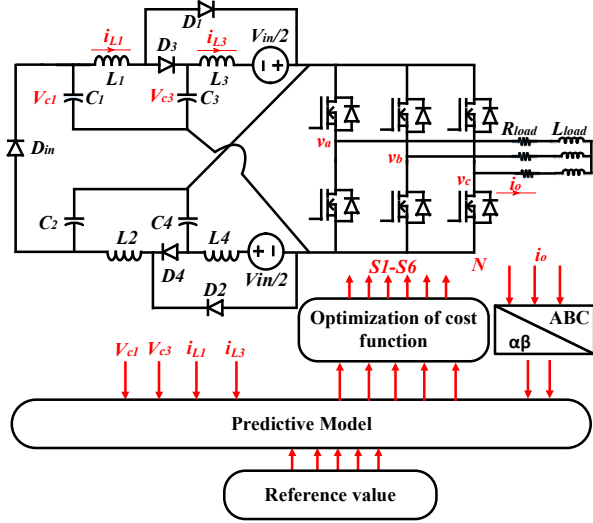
$D_1$
$i_{L1}$
$D_3$
$i_{L3}$
$V_{in}/2$
$L_1$
$L_3$
$V_{c1}$
$C_1$
$V_{c3}$
$C_3$
$D_{in}$
$R_{load}$
$L_{load}$
$v_a$
$v_b$
$v_c$
$i_o$
$C_2$
$C4$
$L2$
$L4$
$D4$
$Vin/2$
$D2$
N
S1-S6
$i_o$
Optimization of cost function
ABC
αβ
$V_{c1}$ $V_{c3}$ $i_{L1}$ $i_{L3}$
Predictive Model
Reference value